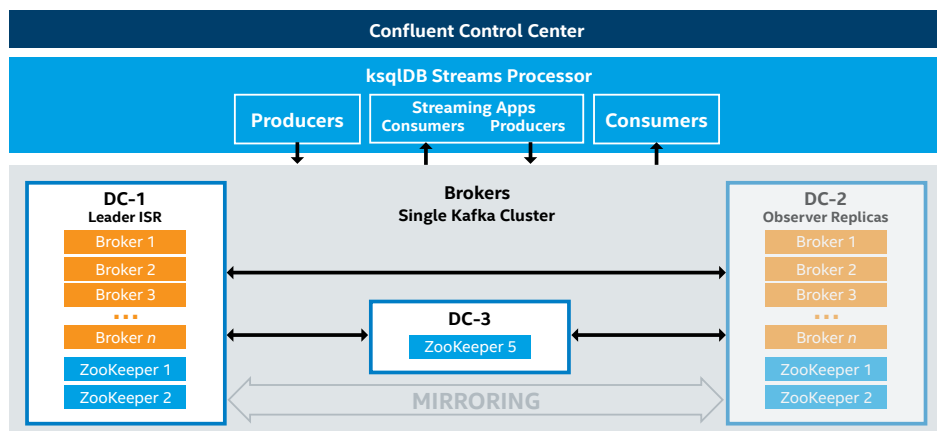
Confluent Control Center

ksqlDB Streams Processor

Producers

Streaming Apps
Consumers Producers

Consumers

DC-1
Leader ISR

Broker 1
Broker 2
Broker 3
...
Broker *n*
ZooKeeper 1
ZooKeeper 2

Brokers
Single Kafka Cluster

DC-3
ZooKeeper 5

MIRRORING

DC-2
Observer Replicas

Broker 1
Broker 2
Broker 3
...
Broker *n*
ZooKeeper 1
ZooKeeper 2